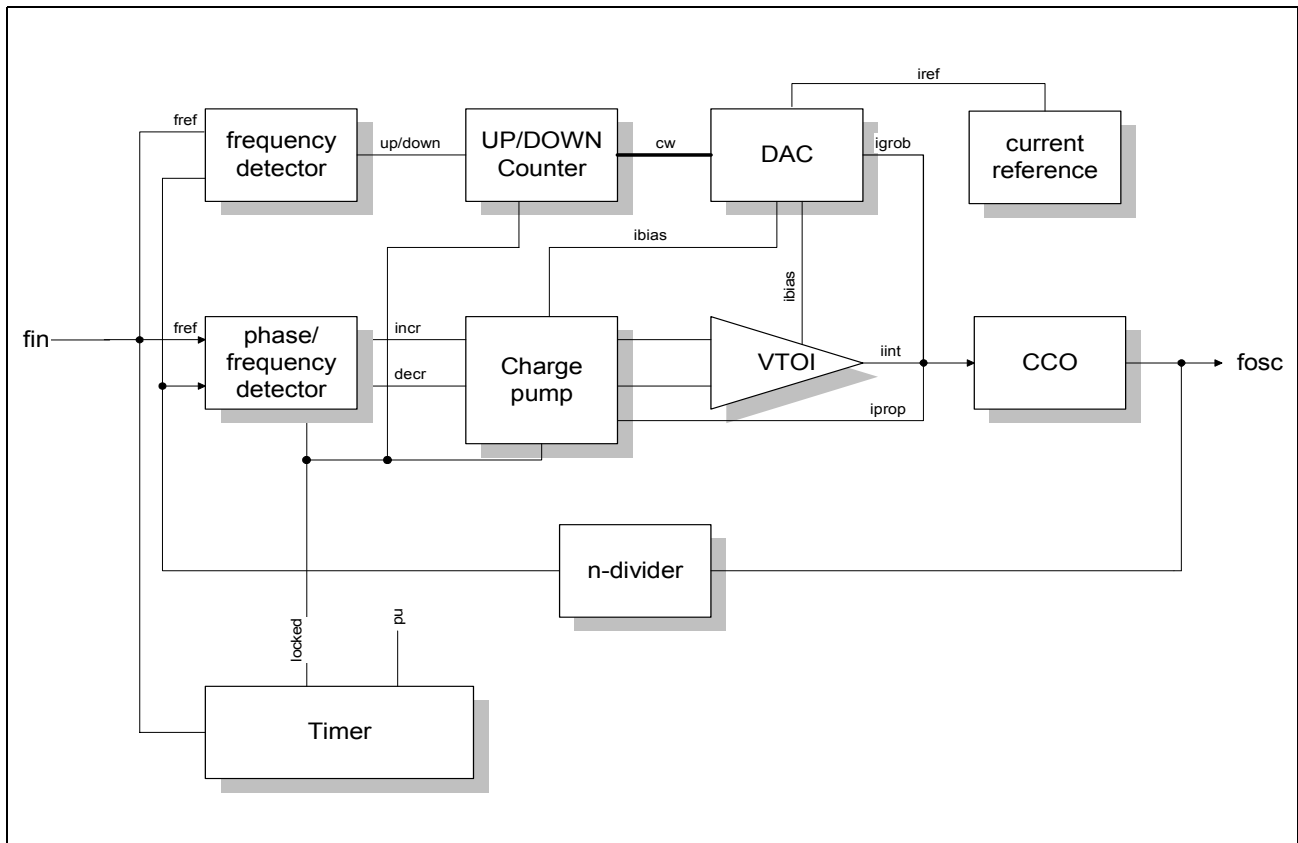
iref

fref

frequency detector

up/down

UP/DOWN Counter

cw

DAC

igrob

current reference

ibias

ibias

fin

fref

phase/ frequency detector

incr

decr

Charge pump

VTOI

iint

CCO

fosc

iprop

n-divider

locked

pu

Timer